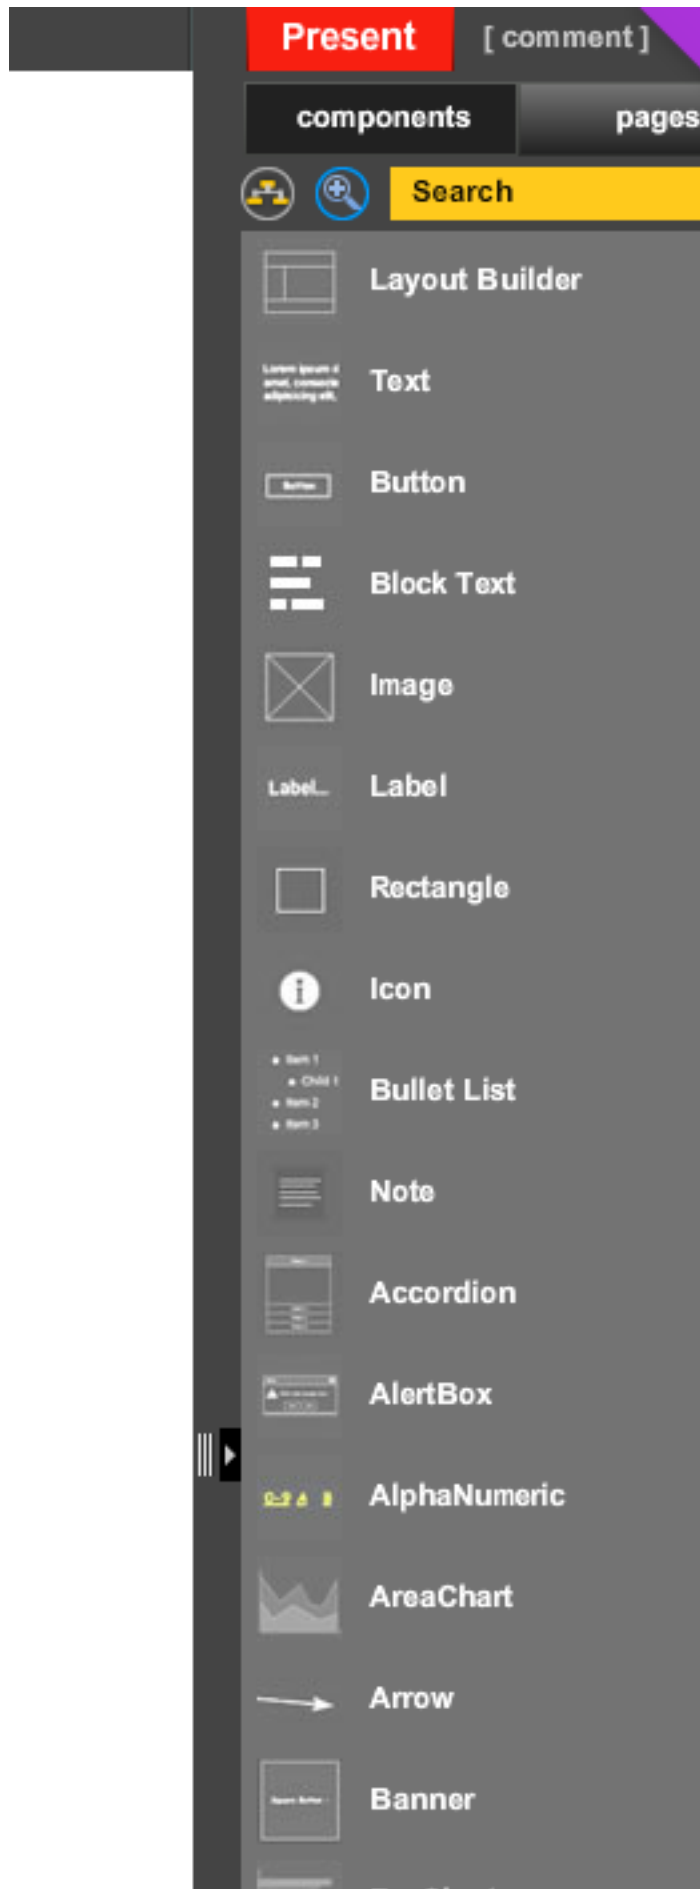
Present
[ comment ]
components
pages
Search
Layout Builder
Lorem ipsum dolor sit amet, consectetur adipiscing elit.
Text
Button
Button
Block Text
Image
Label...
Label
Rectangle
Icon
• Item 1
• Child 1
• Item 2
• Item 3
Bullet List
Note
Accordion
AlertBox
AlphaNumeric
AreaChart
Arrow
Banner